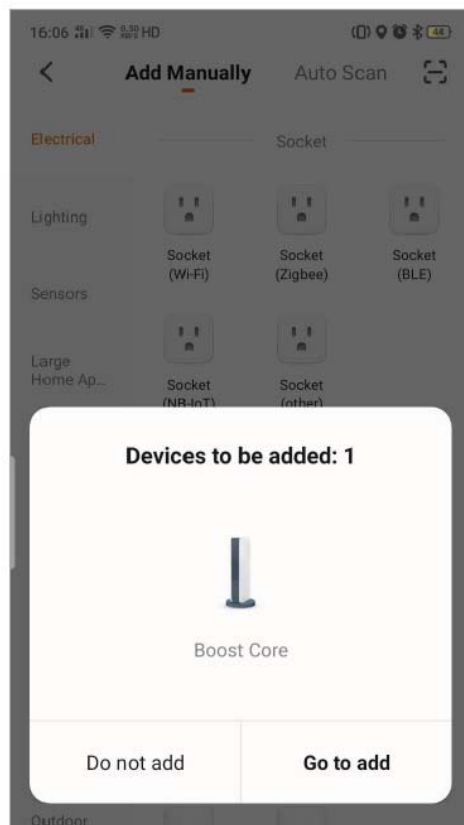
16:06 HD 44

Add Manually Auto Scan

Electrical

Socket

Lighting

Socket (Wi-Fi)

Socket (Zigbee)

Socket (BLE)

Sensors

Large Home Ap...

Socket (NB-IoT)

Socket (other)

Devices to be added: 1

Boost Core

Do not add

Go to add

Outdoor